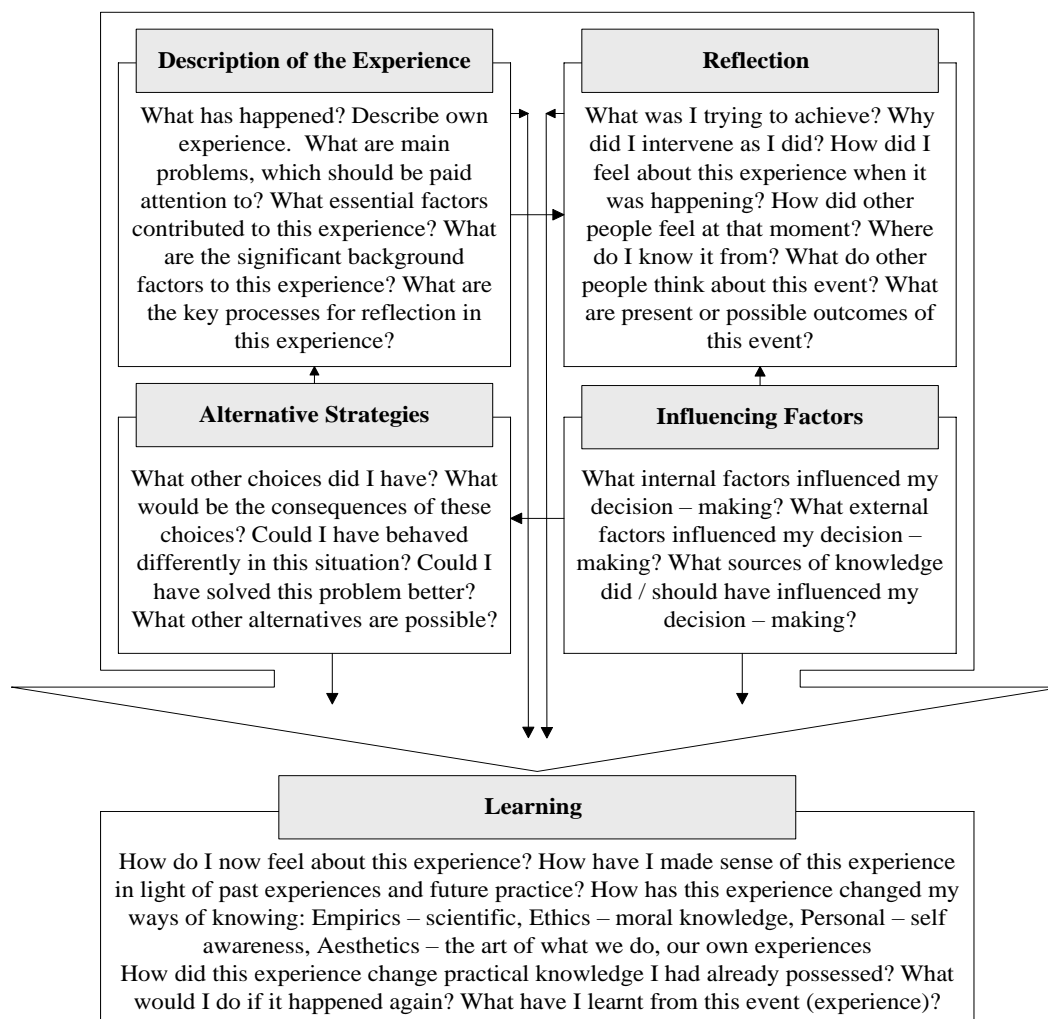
Description of the Experience

What has happened? Describe own experience. What are main problems, which should be paid attention to? What essential factors contributed to this experience? What are the significant background factors to this experience? What are the key processes for reflection in this experience?

Reflection

What was I trying to achieve? Why did I intervene as I did? How did I feel about this experience when it was happening? How did other people feel at that moment? Where do I know it from? What do other people think about this event? What are present or possible outcomes of this event?

Alternative Strategies

What other choices did I have? What would be the consequences of these choices? Could I have behaved differently in this situation? Could I have solved this problem better? What other alternatives are possible?

Influencing Factors

What internal factors influenced my decision – making? What external factors influenced my decision – making? What sources of knowledge did / should have influenced my decision – making?

Learning

How do I now feel about this experience? How have I made sense of this experience in light of past experiences and future practice? How has this experience changed my ways of knowing: Empirics – scientific, Ethics – moral knowledge, Personal – self awareness, Aesthetics – the art of what we do, our own experiences
How did this experience change practical knowledge I had already possessed? What would I do if it happened again? What have I learnt from this event (experience)?